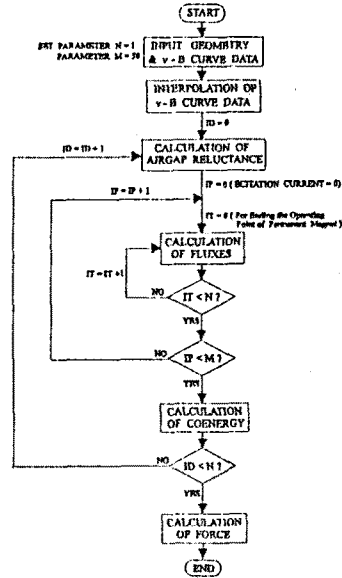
START

SET PARAMETER N = 1
PARAMETER M = 50

INPUT GEOMETRY & v - B CURVE DATA

INTERPOLATION OF v - B CURVE DATA

ID = 0

ID = ID + 1

CALCULATION OF AIRGAP RELUCTANCE

IP = 0 ( EXCITATION CURRENT = 0)

IP = IP + 1

IT = 0 ( For Finding the Operating Point of Permanent Magnet )

CALCULATION OF FLUXES

IT = IT + 1

NO

IT < N ?

YES

NO

IP < M ?

YES

CALCULATION OF COENERGY

NO

ID < 1 ?

YES

CALCULATION OF FORCE

END